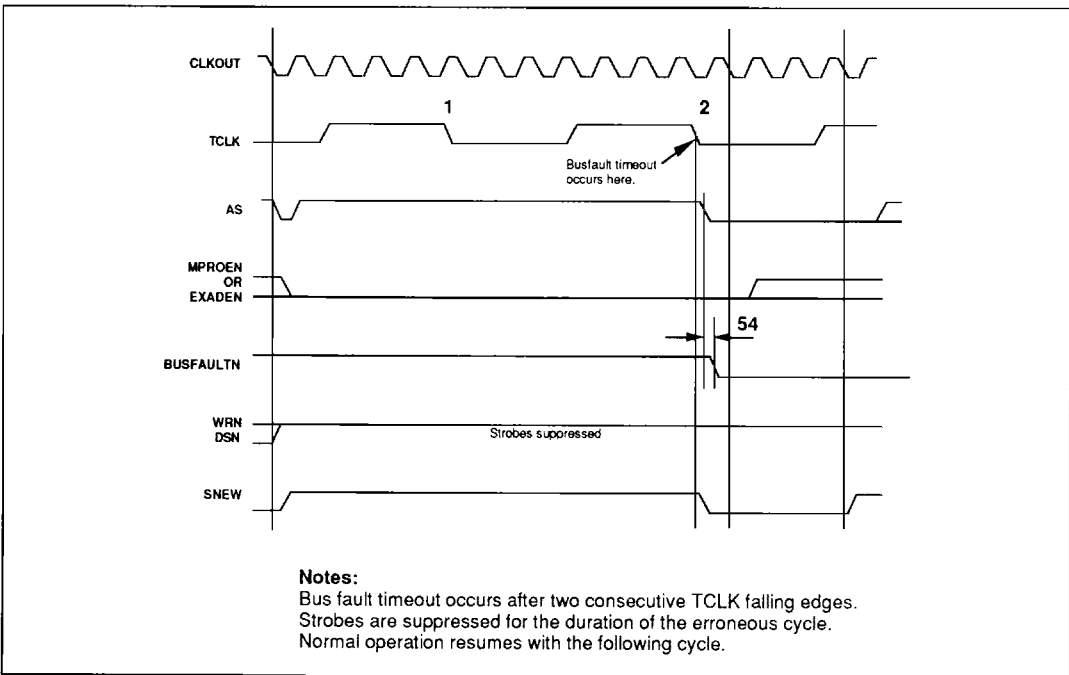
CLKOUT

1

2

TCLK

Busfault timeout occurs here.

AS

MPROEN OR EXADEN

54

BUSFAULTN

WRN DSN

Strobes suppressed

SNEW

Notes:
Bus fault timeout occurs after two consecutive TCLK falling edges.
Strobes are suppressed for the duration of the erroneous cycle.
Normal operation resumes with the following cycle.